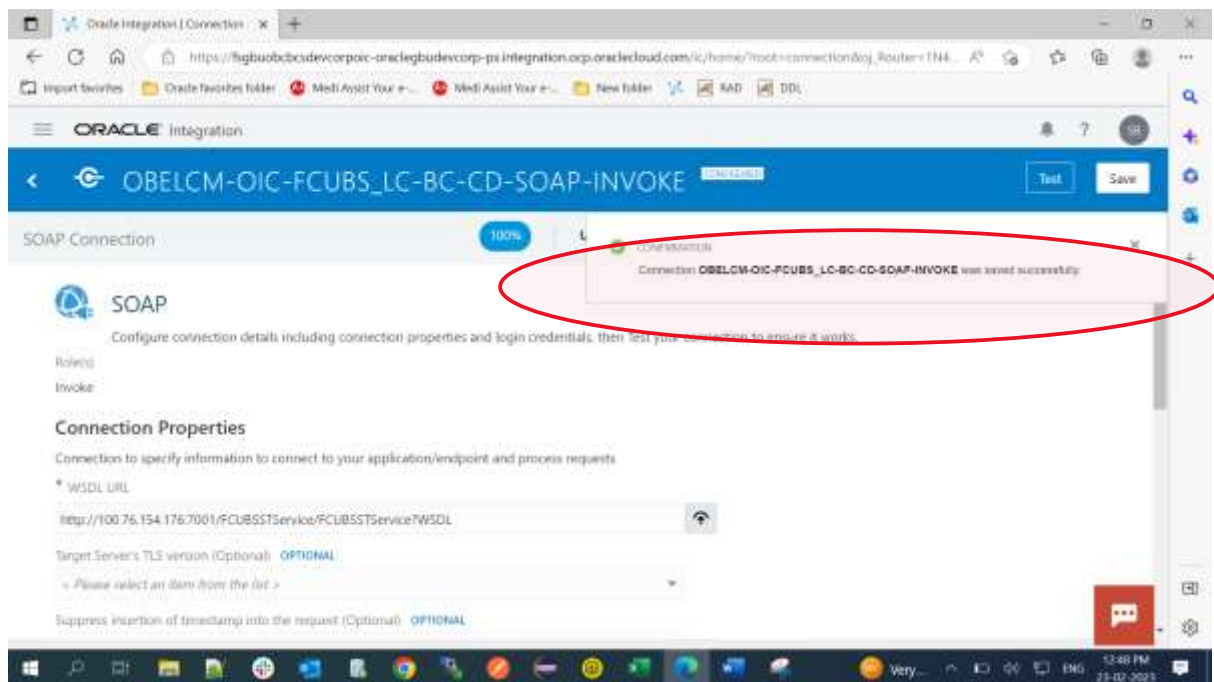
Oracle Integration | Connection ×

https://fsgbuobcbcsdevcorpoic-oraclegbudevcorp-px.integration.ocp.oraclecloud.com/ic/home/?root=connection&oj_Router=1N4...

Import favorites | Oracle favorites folder | Medi Assist Your e-... | Medi Assist Your e-... | New folder | RAD | DDL

ORACLE Integration

SB

OBELCM-OIC-FCUBS_LC-BC-CD-SOAP-INVOKE CONFIGURED

Test | Save

SOAP Connection

100%

CONFIRMATION

Connection OBELCM-OIC-FCUBS_LC-BC-CD-SOAP-INVOKE was saved successfully.

SOAP

Configure connection details including connection properties and login credentials, then Test your connection to ensure it works.

Role(s)

Invoke

Connection Properties

Connection to specify information to connect to your application/endpoint and process requests

* WSDL URL

http://100.76.154.176:7001/FCUBSSTService/FCUBSSTService?WSDL

Target Server's TLS version (Optional) OPTIONAL

< Please select an item from the list >

Suppress insertion of timestamp into the request (Optional) OPTIONAL

Very...

ENG

12:48 PM
23-02-2023